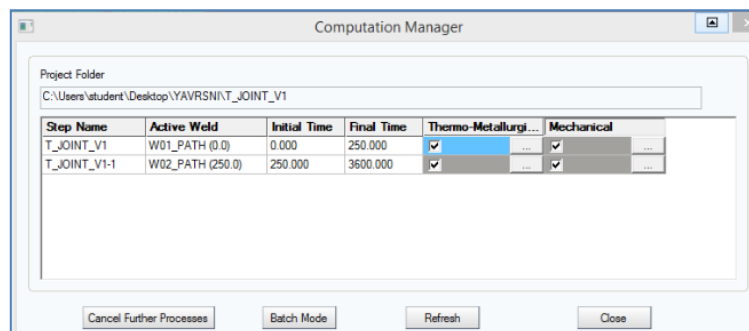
Computation Manager

Project Folder

C:\Users\student\Desktop\YAVRSNI\T_JOINT_V1

| Step Name | Active Weld | Initial Time | Final Time | Thermo-Metallurgi... | Mechanical |
|---|---|---|---|---|---|
| T_JOINT_V1 | W01_PATH (0.0) | 0.000 | 250.000 | ✔ ... | ✔ ... |
| T_JOINT_V1-1 | W02_PATH (250.0) | 250.000 | 3600.000 | ✔ ... | ✔ ... |

Cancel Further Processes

Batch Mode

Refresh

Close